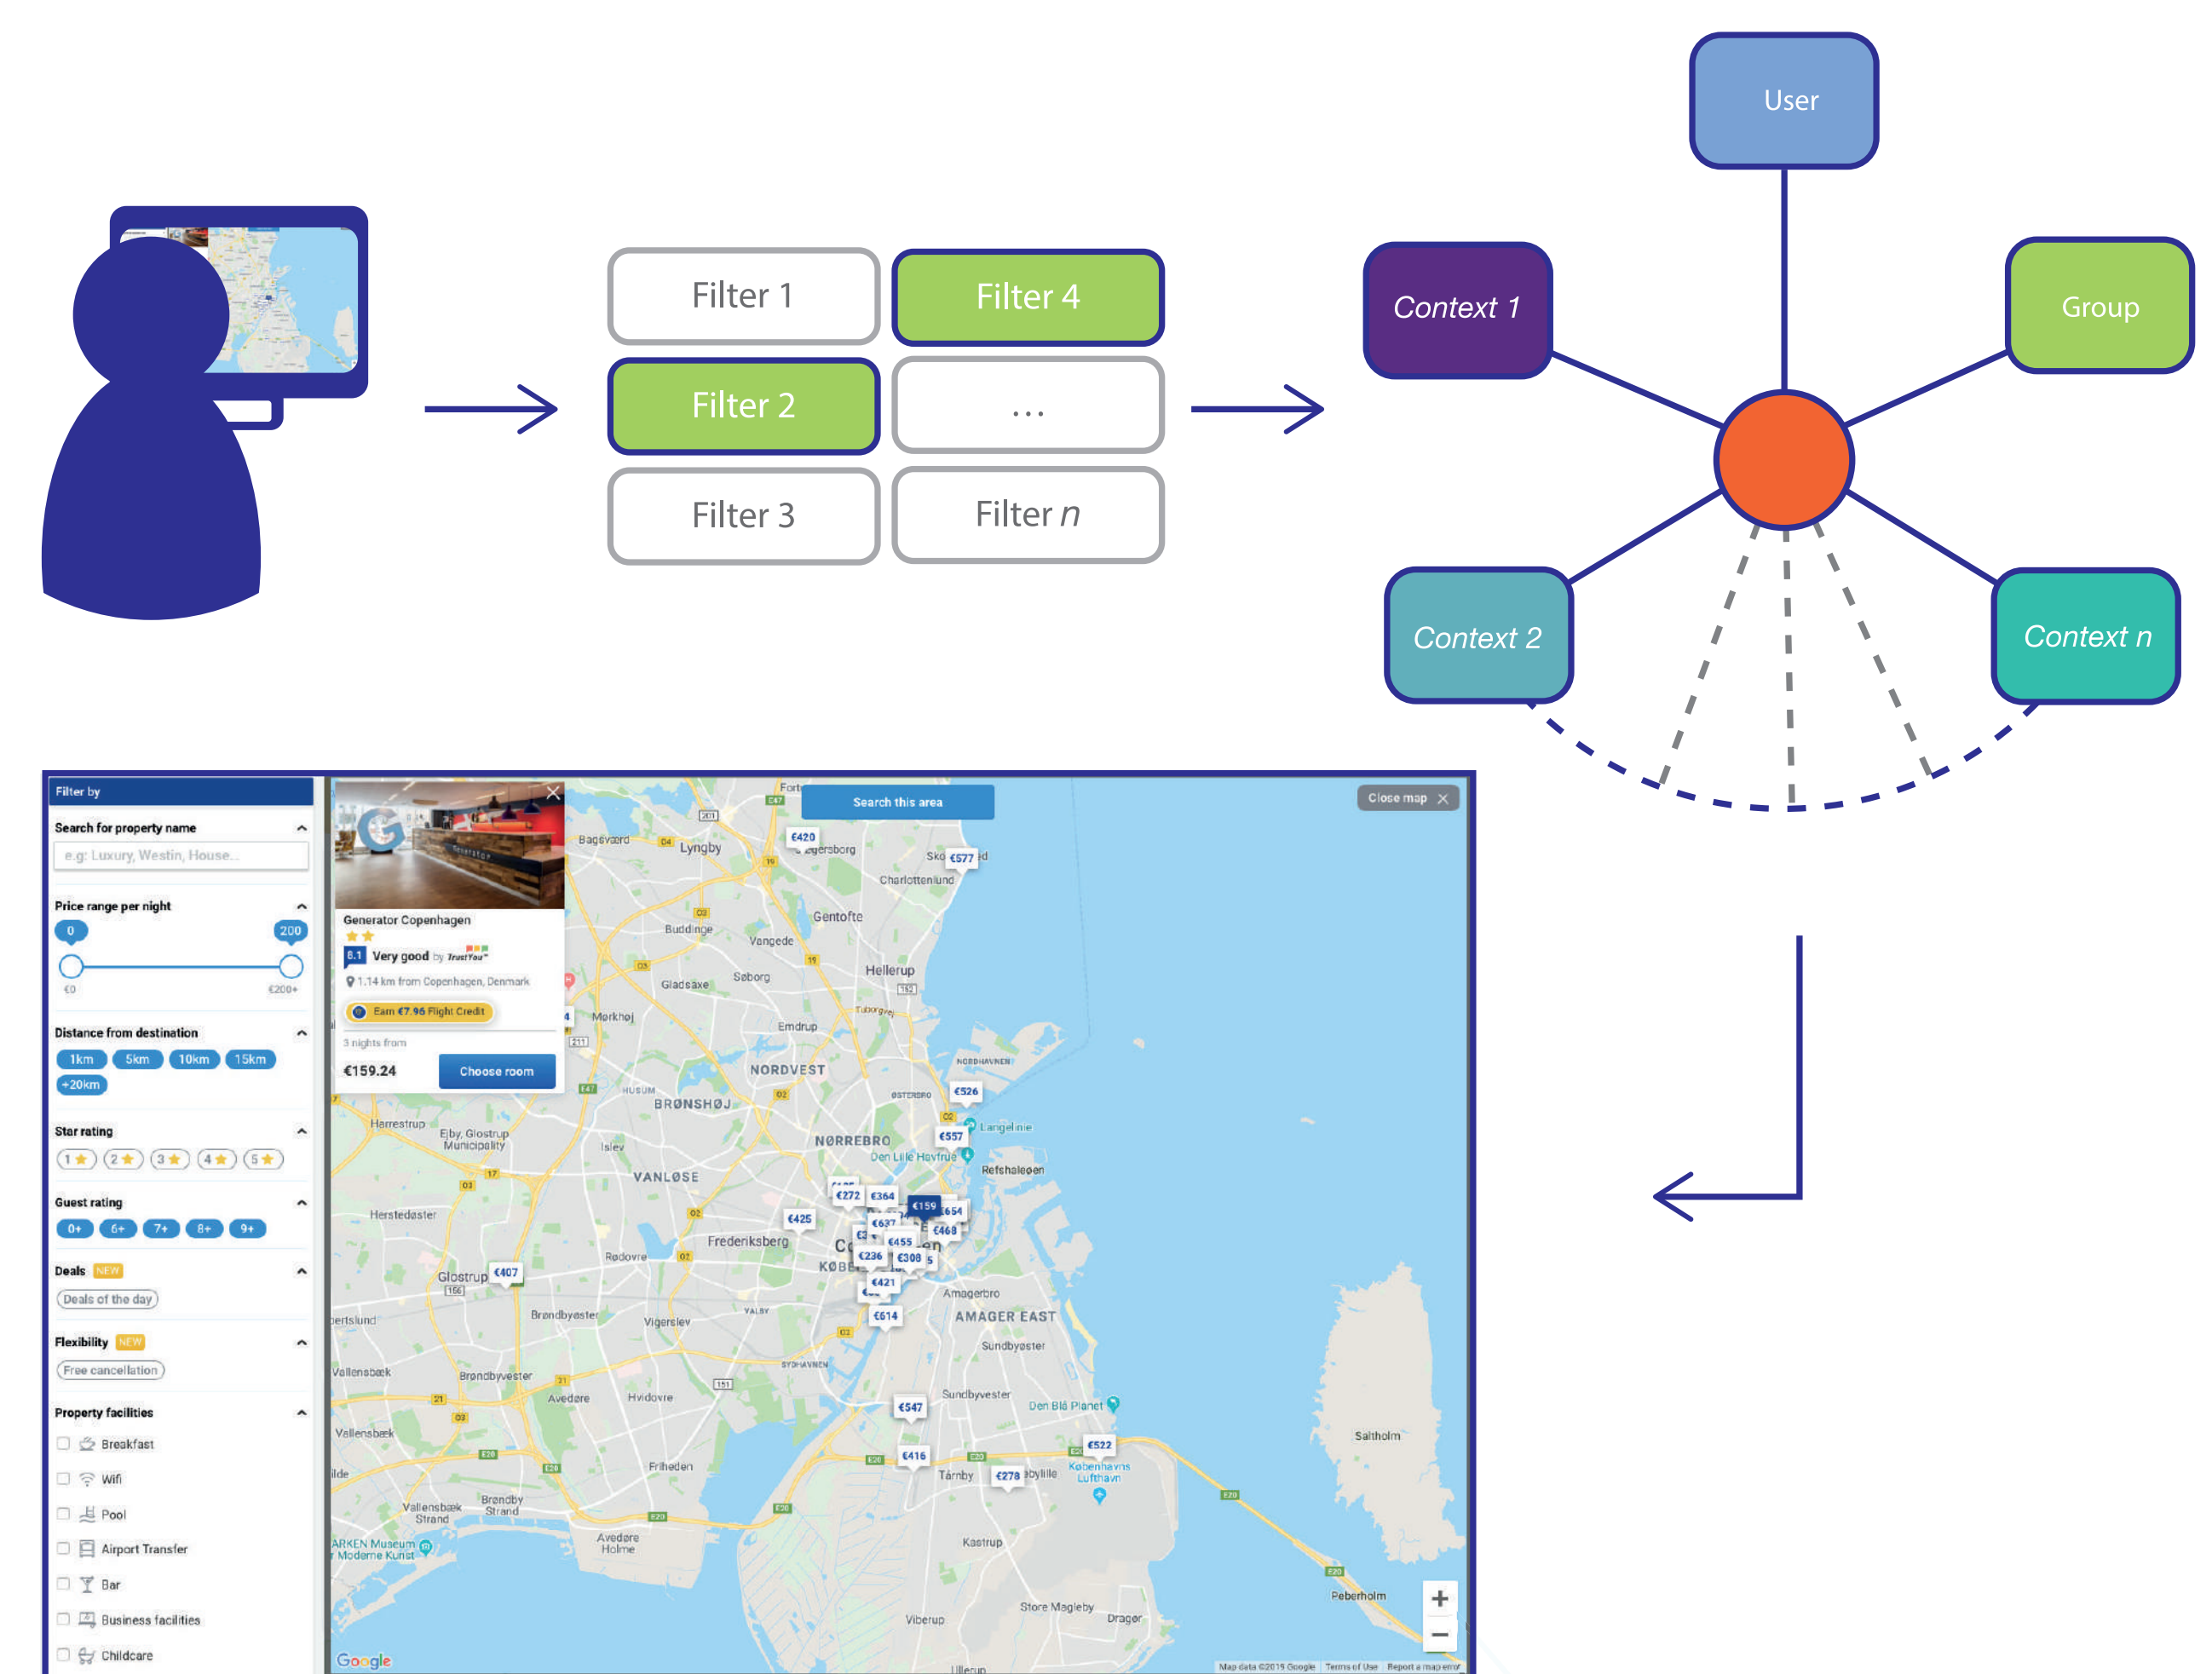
User

Filter 1
Filter 4
Filter 2
...
Filter 3
Filter $n$

Context 1
Group
Context 2
Context $n$

Filter by
Search for property name
e.g: Luxury, Westin, House...
Price range per night
0
200
€0
€200+
Distance from destination
1km 5km 10km 15km +20km
Star rating
1 2 3 4 5
Guest rating
0+ 6+ 7+ 8+ 9+
Deals NEW
Deals of the day
Flexibility NEW
Free cancellation
Property facilities
Breakfast
Wifi
Pool
Airport Transfer
Bar
Business facilities
Childcare

Generator Copenhagen
8.1 Very good by TrustYou
1.14 km from Copenhagen, Denmark
Earn €7.96 Flight Credit
3 nights from
€159.24
Choose room

Search this area
Close map

Lyngby
Bagsværd
Charlottenlund
Gentofte
Buddinge
Vangede
Hellerup
Gladsaxe
Søborg
Emdrup
Mørkhøj
NORDVEST
BRØNSHØJ
Herrestrup
Ejby, Glostrup Municipality
Islev
NØRREBRO
Den Lille Havfrue
Langelinie
Refshaleøen
VANLØSE
Herstedøster
Fredeniksberg
Rødovre
Glostrup
Brøndbyøster
Vigerslev
Amagerbro
AMAGER EAST
Sundbyøster
Sundbyvester
Den Blå Planet
Vallensbæk
Brøndbyvester
Avedøre
Hvidovre
Friheden
Tårnby
Københavns Lufthavn
Saltholm
Vallensbæk Strand
Brøndby Strand
ARKEN Museum Moderne Kunst
Avedøre Holme
Kastrup
Store Magleby
Dragør
Vibørup
Peberholm
€420 €577 €526 €557 €272 €364 €159 €654 €637 €455 €468 €236 €308 €425 €421 €614 €407 €547 €416 €278 €522
Google
Map data ©2019 Google Terms of Use Report a map error